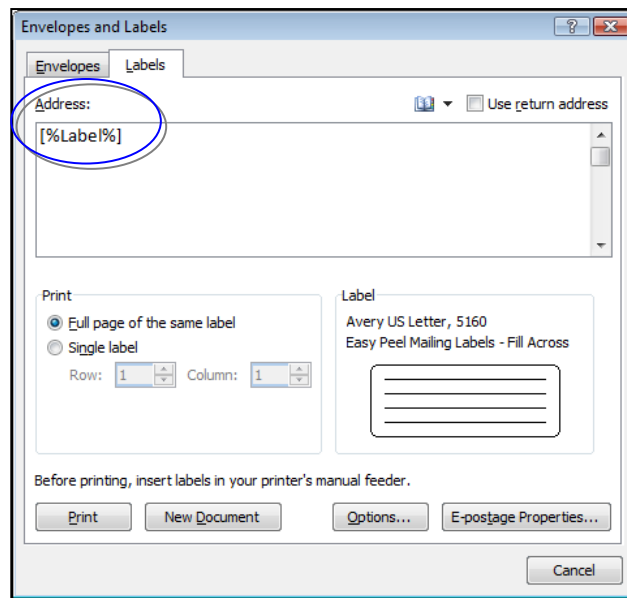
Envelopes and Labels

?

Envelopes Labels

Address:

Use return address

[%Label%]

Print

Full page of the same label

Single label

Row: 1 Column: 1

Label

Avery US Letter, 5160

Easy Peel Mailing Labels - Fill Across

Before printing, insert labels in your printer's manual feeder.

Print New Document Options... E-postage Properties...

Cancel